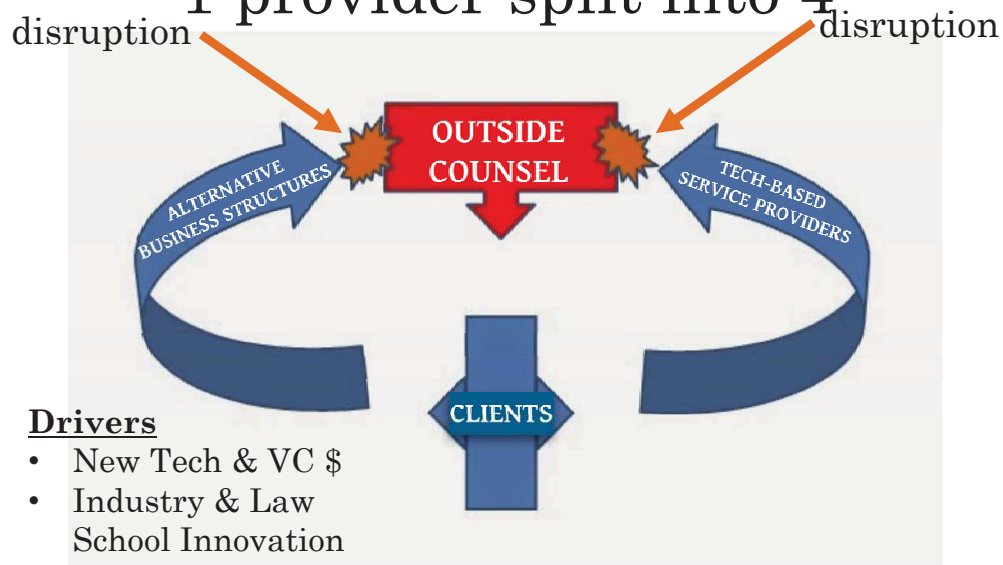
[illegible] provider split into 4

disruption

disruption

OUTSIDE COUNSEL

ALTERNATIVE BUSINESS STRUCTURES

TECH-BASED SERVICE PROVIDERS

CLIENTS

**Drivers**
- New Tech & VC $
- Industry & Law School Innovation